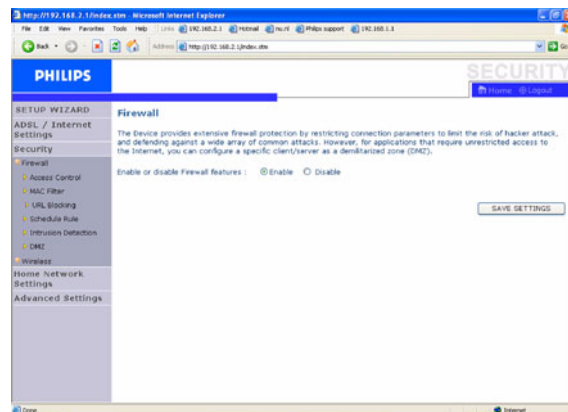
http://192.168.2.1/index.stm - Microsoft Internet Explorer

File Edit View Favorites Tools Help Links 192.168.2.1 Hotmail nu.nl Philips support 192.168.1.1

Back Address http://192.168.2.1/index.stm Go

PHILIPS

SECURITY

Home Logout

SETUP WIZARD
ADSL / Internet Settings
Security
Firewall
Access Control
MAC Filter
URL Blocking
Schedule Rule
Intrusion Detection
DMZ
Wireless
Home Network Settings
Advanced Settings

Firewall

The Device provides extensive firewall protection by restricting connection parameters to limit the risk of hacker attack, and defending against a wide array of common attacks. However, for applications that require unrestricted access to the Internet, you can configure a specific client/server as a demilitarized zone (DMZ).

Enable or disable Firewall features : Enable Disable

SAVE SETTINGS

Done Internet